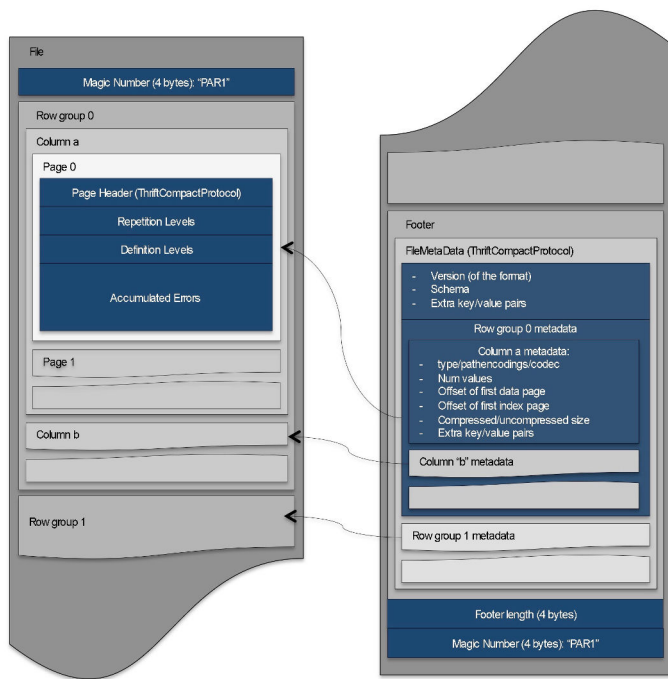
File

Magic Number (4 bytes): "PAR1"

Row group 0

Column a

Page 0

Page Header (ThriftCompactProtocol)

Repetition Levels

Definition Levels

Accumulated Errors

Page 1

Column b

Row group 1

Footer

FileMetaData (ThriftCompactProtocol)

- Version (of the format)
- Schema
- Extra key/value pairs

Row group 0 metadata

Column a metadata:
- type/pathencodings/codec
- Num values
- Offset of first data page
- Offset of first index page
- Compressed/uncompressed size
- Extra key/value pairs

Column "b" metadata

Row group 1 metadata

Footer length (4 bytes)

Magic Number (4 bytes): "PAR1"